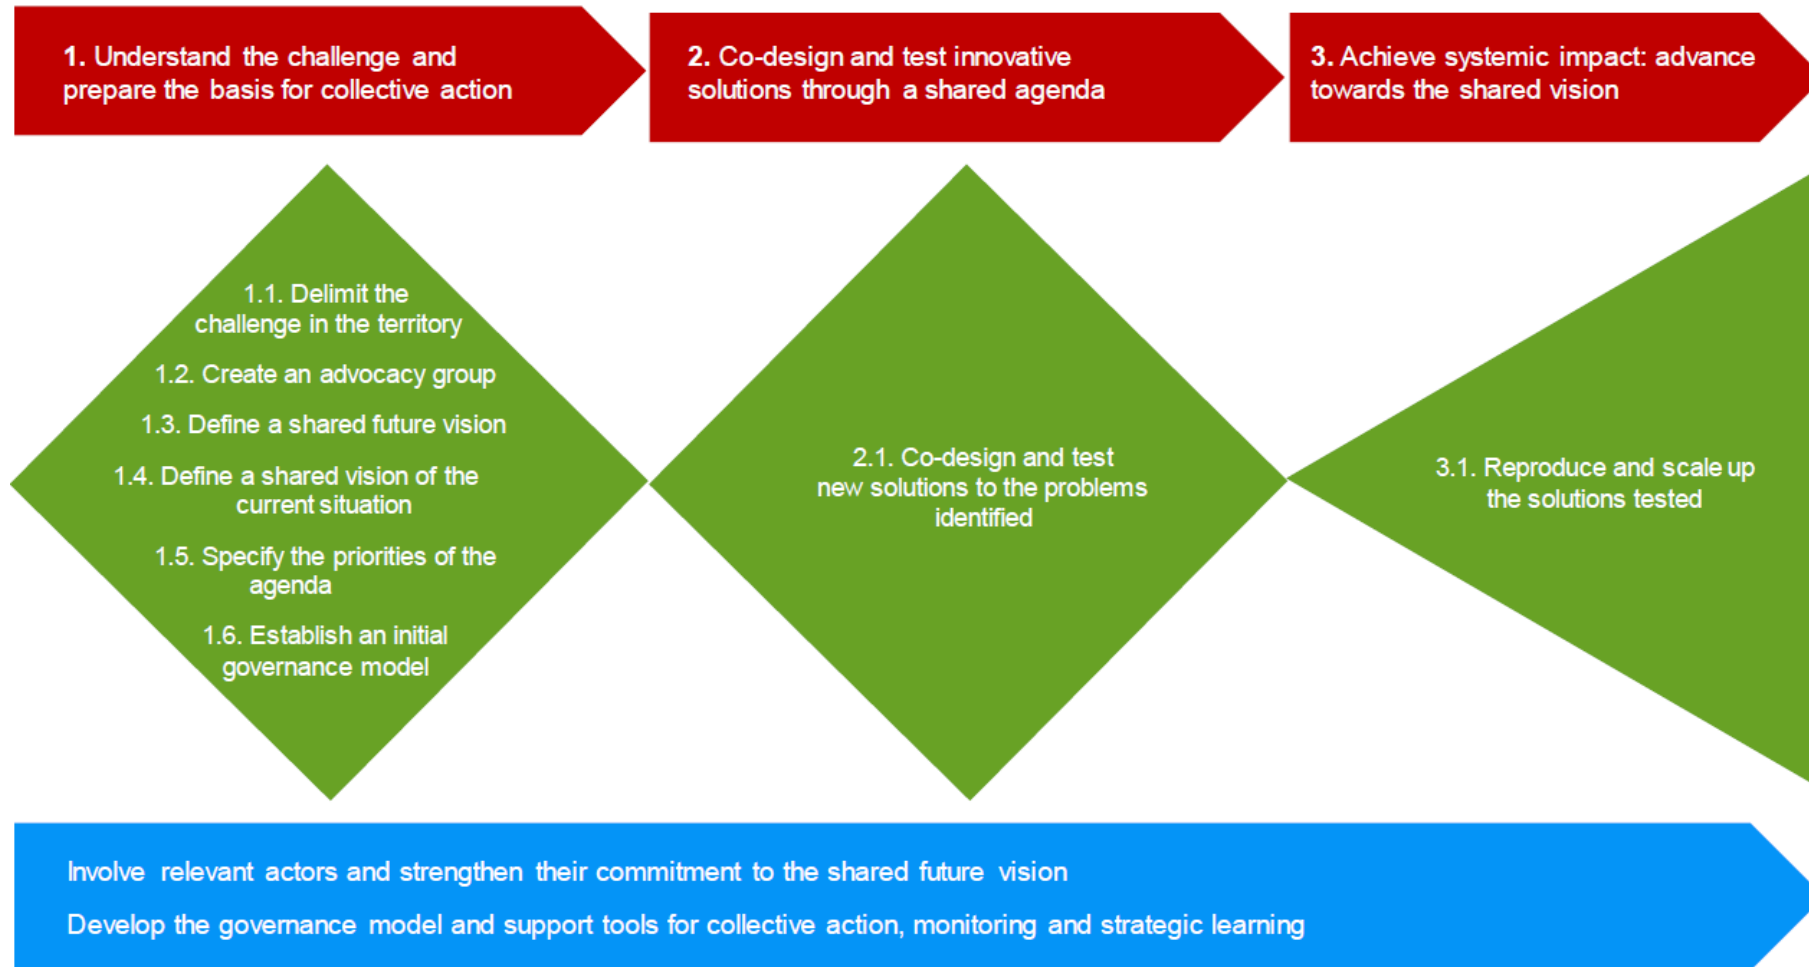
1. Understand the challenge and prepare the basis for collective action

2. Co-design and test innovative solutions through a shared agenda

3. Achieve systemic impact: advance towards the shared vision

1.1. Delimit the challenge in the territory

1.2. Create an advocacy group

1.3. Define a shared future vision

1.4. Define a shared vision of the current situation

1.5. Specify the priorities of the agenda

1.6. Establish an initial governance model

2.1. Co-design and test new solutions to the problems identified

3.1. Reproduce and scale up the solutions tested

Involve relevant actors and strengthen their commitment to the shared future vision

Develop the governance model and support tools for collective action, monitoring and strategic learning